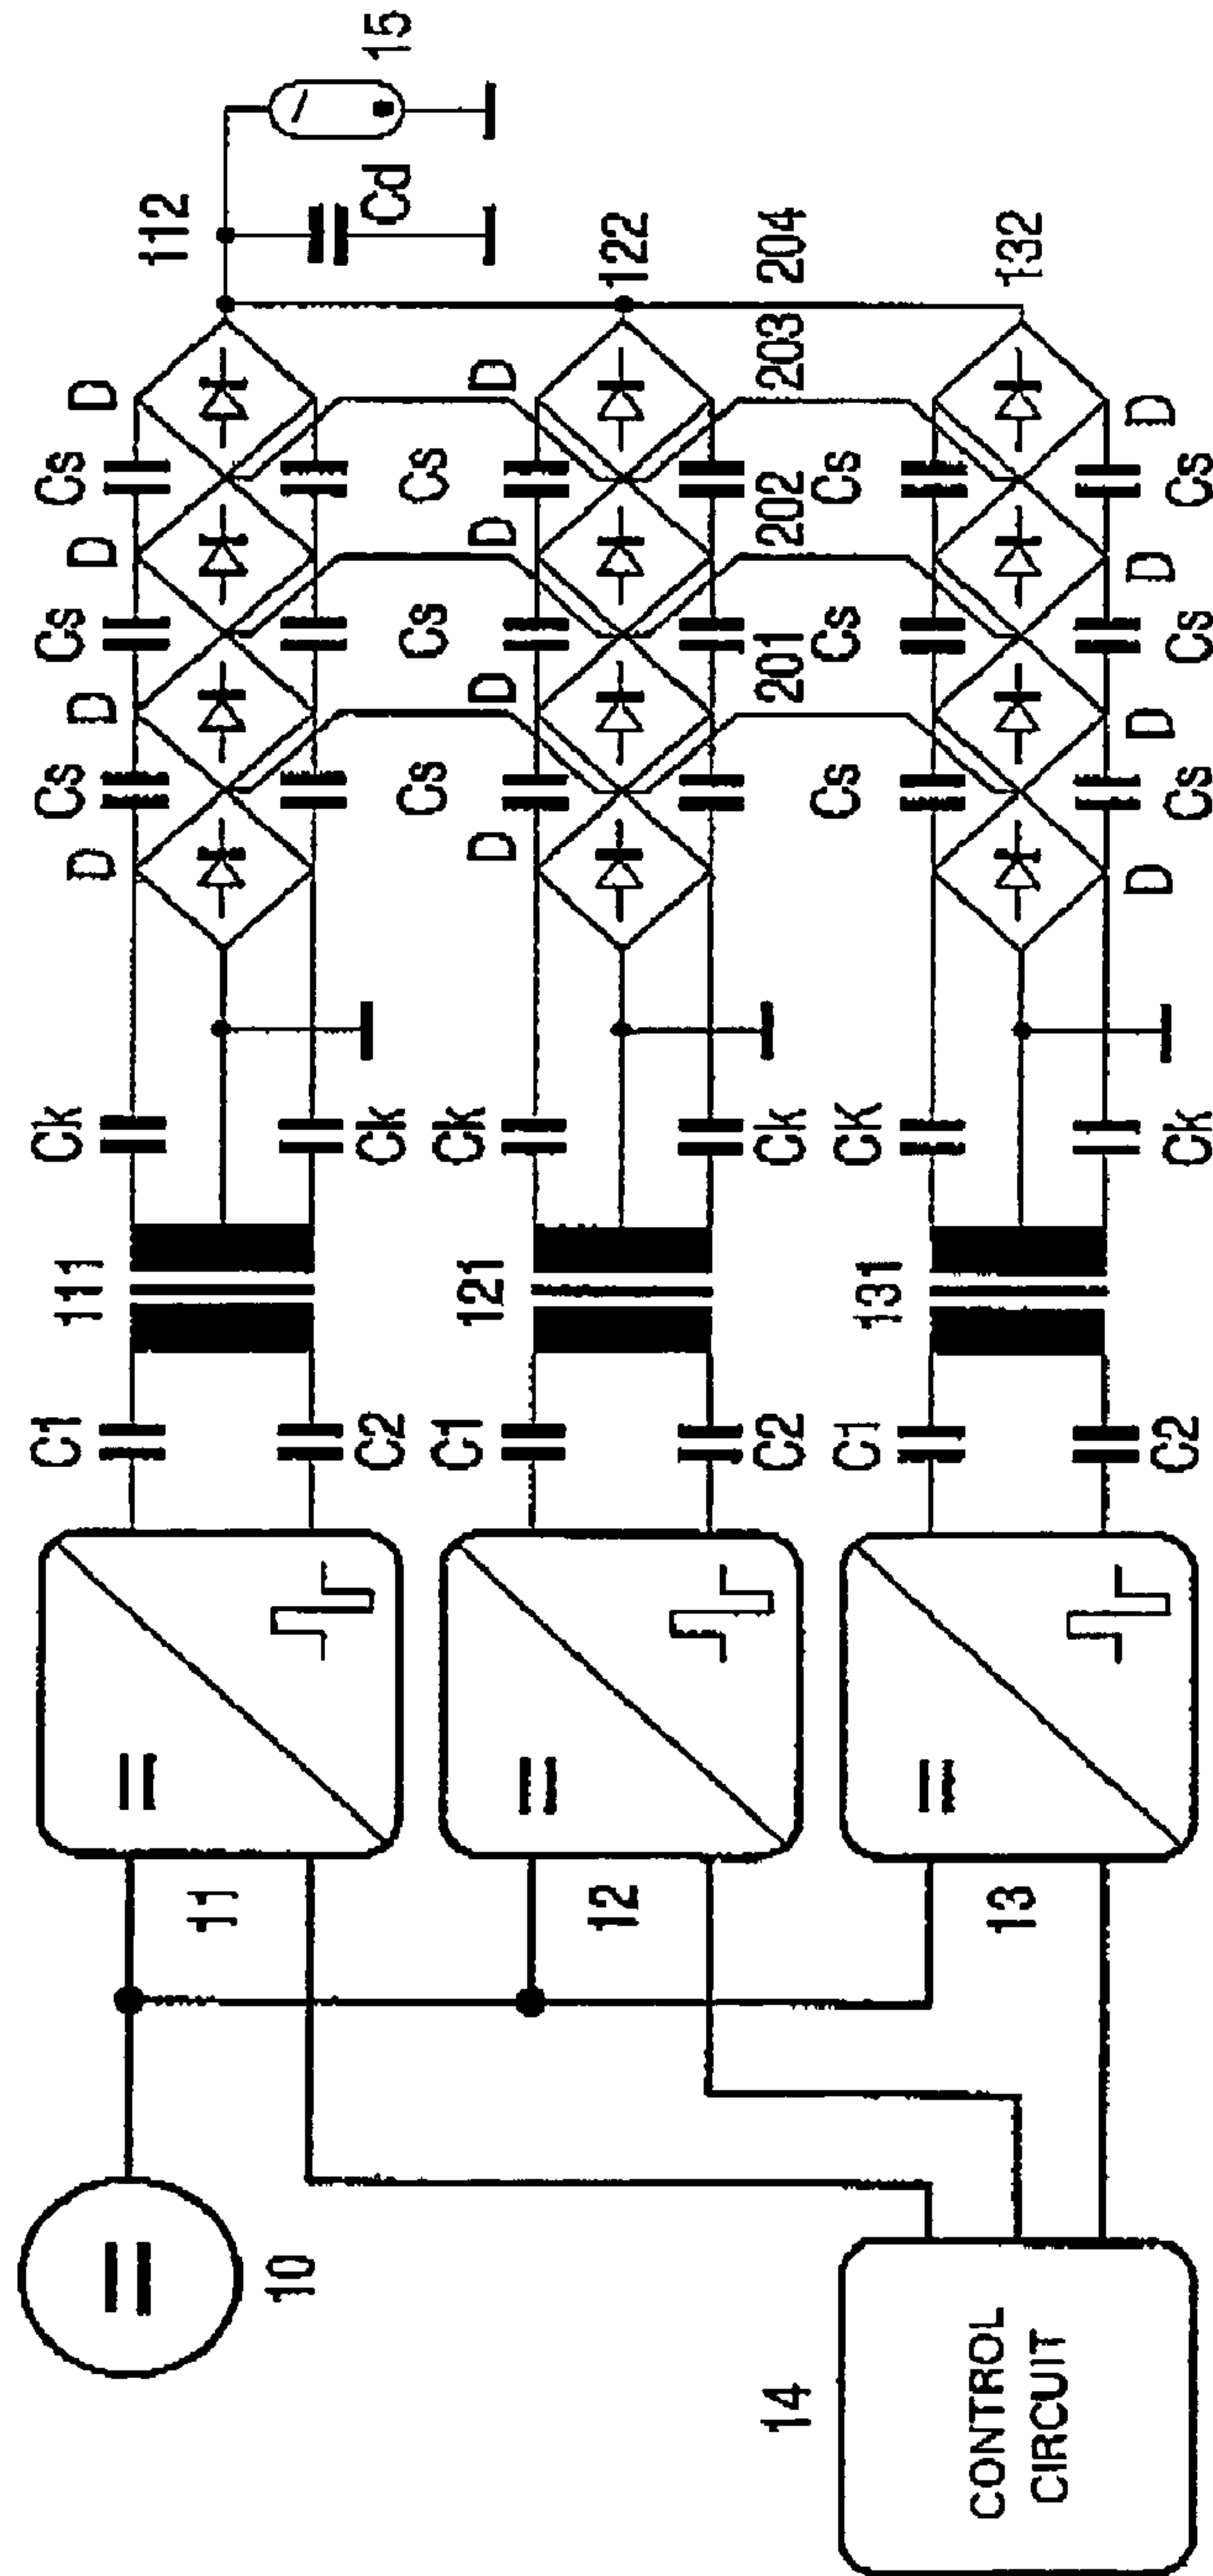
15
112
Cd
122
204
132
D Cs D Cs D Cs D
D Cs D Cs D Cs D
Cs Cs Cs
203
202
201
Cs Cs Cs
D Cs D Cs D Cs D
D Cs D Cs D Cs D
Ck Ck Ck Ck Ck Ck
111
121
131
C1 C2 C1 C2 C1 C2
=
=
=
11
12
13
10
14
CONTROL CIRCUIT